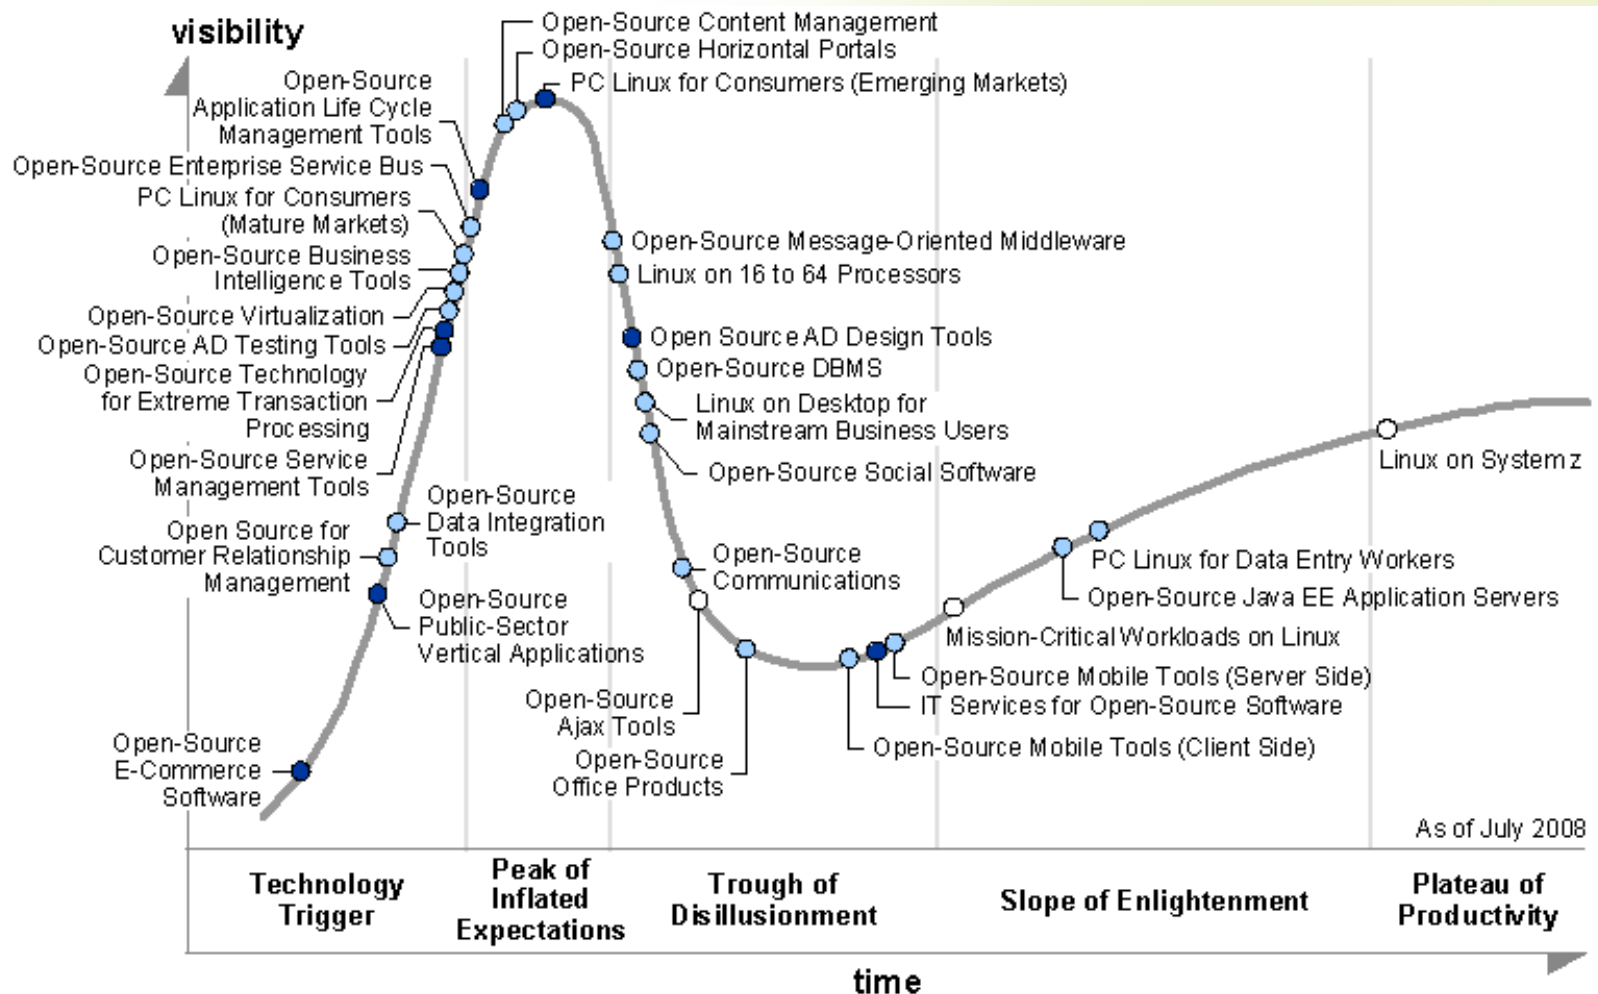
visibility

Open-Source Content Management
Open-Source Horizontal Portals
PC Linux for Consumers (Emerging Markets)

Open-Source Application Life Cycle Management Tools
Open-Source Enterprise Service Bus
PC Linux for Consumers (Mature Markets)
Open-Source Business Intelligence Tools
Open-Source Virtualization
Open-Source AD Testing Tools
Open-Source Technology for Extreme Transaction Processing
Open-Source Service Management Tools
Open Source for Customer Relationship Management
Open-Source Data Integration Tools
Open-Source Public-Sector Vertical Applications
Open-Source E-Commerce Software

Open-Source Message-Oriented Middleware
Linux on 16 to 64 Processors
Open Source AD Design Tools
Open-Source DBMS
Linux on Desktop for Mainstream Business Users
Open-Source Social Software
Open-Source Communications
Open-Source Ajax Tools
Open-Source Office Products

Linux on System z
PC Linux for Data Entry Workers
Open-Source Java EE Application Servers
Mission-Critical Workloads on Linux
Open-Source Mobile Tools (Server Side)
IT Services for Open-Source Software
Open-Source Mobile Tools (Client Side)

As of July 2008

Technology Trigger
Peak of Inflated Expectations
Trough of Disillusionment
Slope of Enlightenment
Plateau of Productivity

time